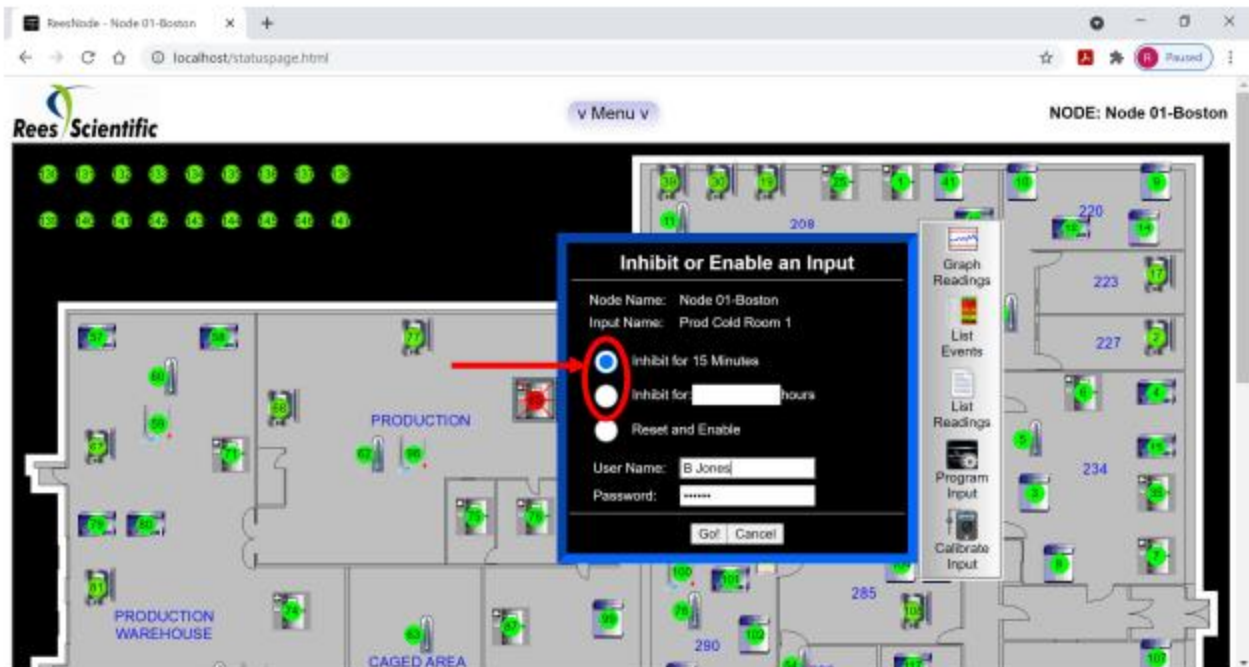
ReesNode - Node 01-Boston
localhost/statuspage.html
Paused

Rees Scientific
v Menu v
NODE: Node 01-Boston

Inhibit or Enable an Input
Node Name: Node 01-Boston
Input Name: Prod Cold Room 1
Inhibit for 15 Minutes
Inhibit for: hours
Reset and Enable
User Name: B Jones
Password: ••••••
Go! Cancel

Graph Readings
List Events
List Readings
Program Input
Calibrate Input

208
220
223
227
234
285
290
PRODUCTION
PRODUCTION WAREHOUSE
CAGED AREA